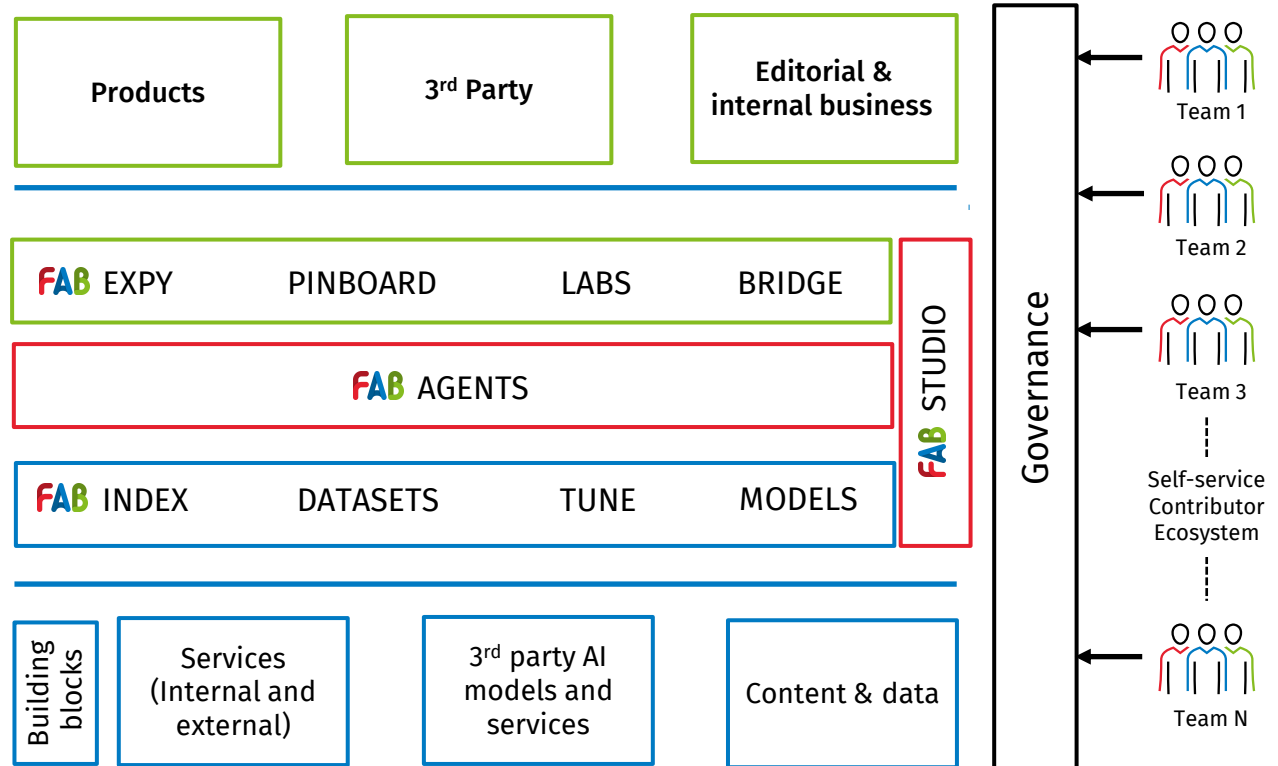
Products

3$^{rd}$ Party

Editorial & internal business

FAB EXPY PINBOARD LABS BRIDGE

FAB AGENTS

FAB INDEX DATASETS TUNE MODELS

FAB STUDIO

Governance

Team 1

Team 2

Team 3

Self-service Contributor Ecosystem

Team N

Building blocks

Services (Internal and external)

3$^{rd}$ party AI models and services

Content & data